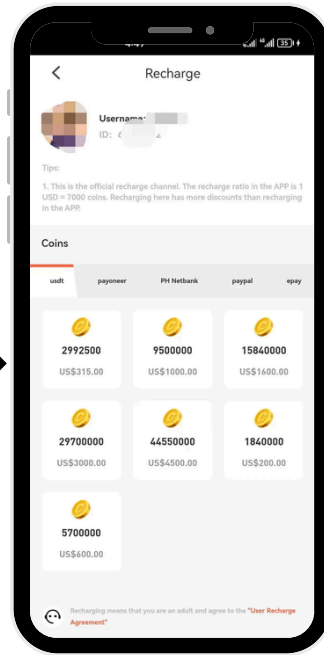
Recharge

Username:
ID: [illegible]

Tips:

1. This is the official recharge channel. The recharge ratio in the APP is 1 USD = 7000 coins. Recharging here has more discounts than recharging in the APP.

Coins

usdt | payoneer | PH Netbank | paypal | epay

2992500
US$315.00

9500000
US$1000.00

15840000
US$1600.00

29700000
US$3000.00

44550000
US$4500.00

1840000
US$200.00

5700000
US$600.00

Recharging means that you are an adult and agree to the "User Recharge Agreement"